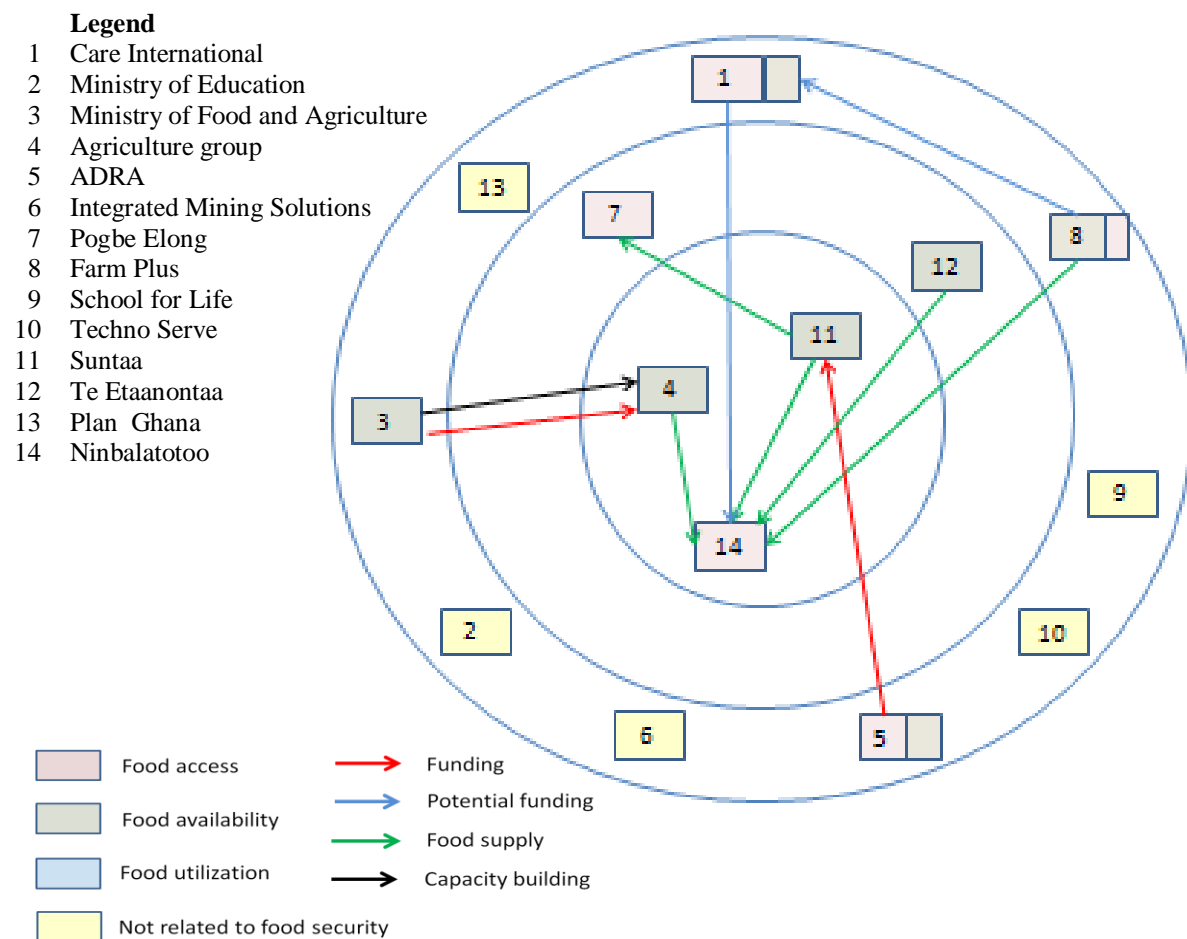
Legend
1 Care International
2 Ministry of Education
3 Ministry of Food and Agriculture
4 Agriculture group
5 ADRA
6 Integrated Mining Solutions
7 Pogbe Elong
8 Farm Plus
9 School for Life
10 Techno Serve
11 Suntaa
12 Te Etaanontaa
13 Plan Ghana
14 Ninbalatotoo

1
13
7
8
12
11
3
4
9
14
2
10
6
5

Food access
Food availability
Food utilization
Not related to food security

Funding
Potential funding
Food supply
Capacity building